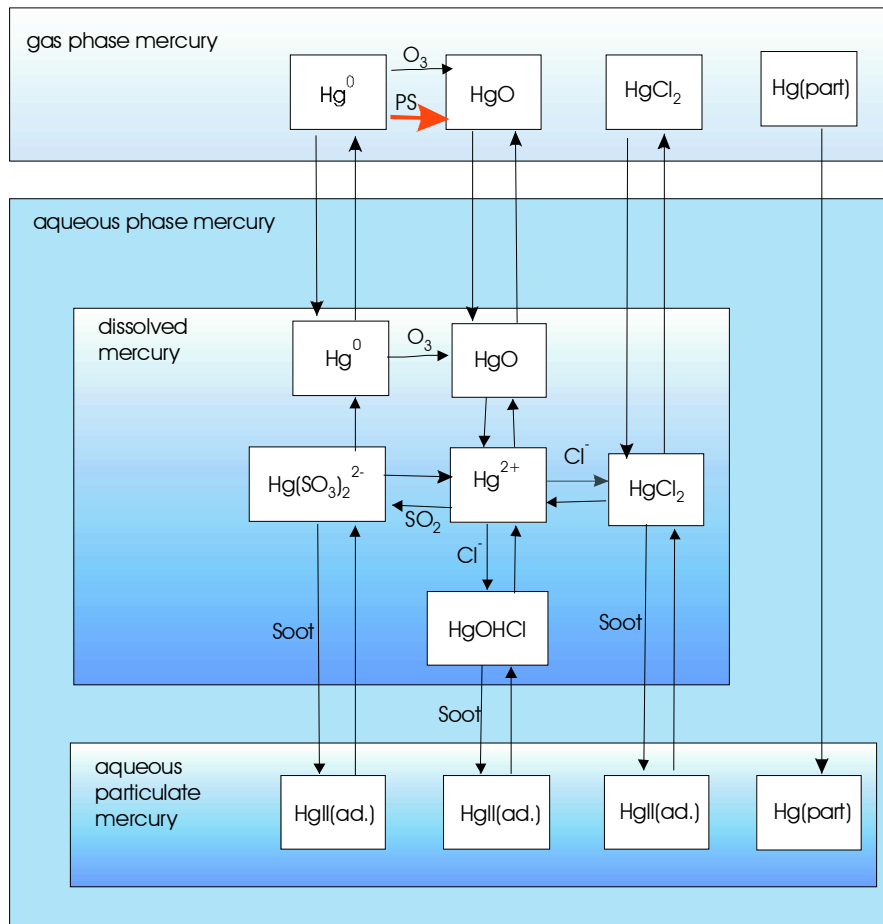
gas phase mercury

$Hg^0$

$O_3$

PS

HgO

$HgCl_2$

Hg(part)

aqueous phase mercury

dissolved mercury

$Hg^0$

$O_3$

HgO

$Hg(SO_3)_2^{2-}$

$Hg^{2+}$

$Cl^-$

$HgCl_2$

$SO_2$

$Cl^-$

HgOHCl

Soot

Soot

Soot

aqueous particulate mercury

HgII(ad.)

HgII(ad.)

HgII(ad.)

Hg(part)